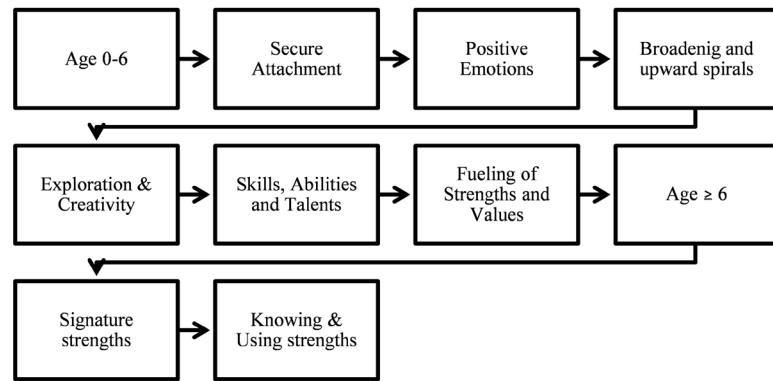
Age 0-6

Secure Attachment

Positive Emotions

Broadenig and upward spirals

Exploration & Creativity

Skills, Abilities and Talents

Fueling of Strengths and Values

Age ≥ 6

Signature strengths

Knowing & Using strengths